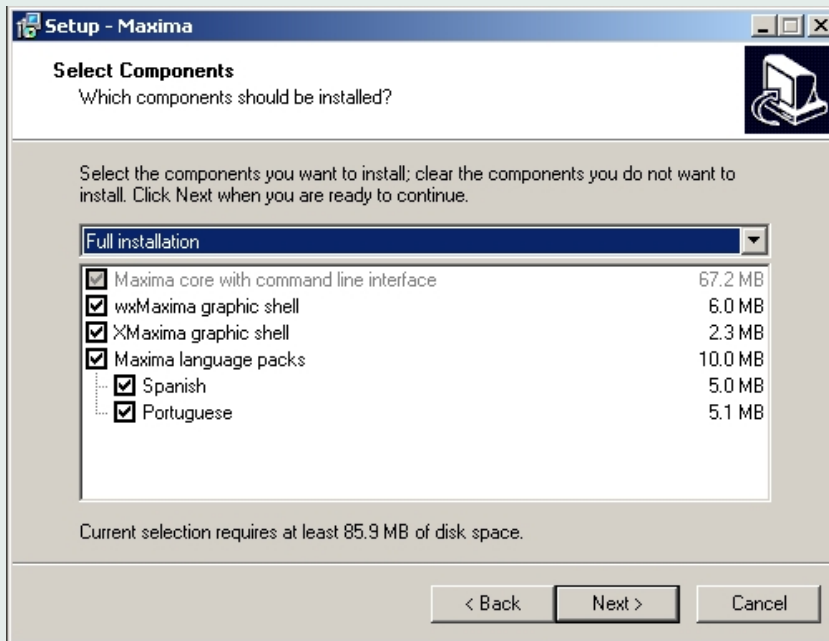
Setup - Maxima

Select Components
Which components should be installed?

Select the components you want to install; clear the components you do not want to install. Click Next when you are ready to continue.

Full installation

| | |
|---|---|
| Maxima core with command line interface | 67.2 MB |
| wxMaxima graphic shell | 6.0 MB |
| XMaxima graphic shell | 2.3 MB |
| Maxima language packs | 10.0 MB |
| Spanish | 5.0 MB |
| Portuguese | 5.1 MB |

Current selection requires at least 85.9 MB of disk space.

< Back Next > Cancel